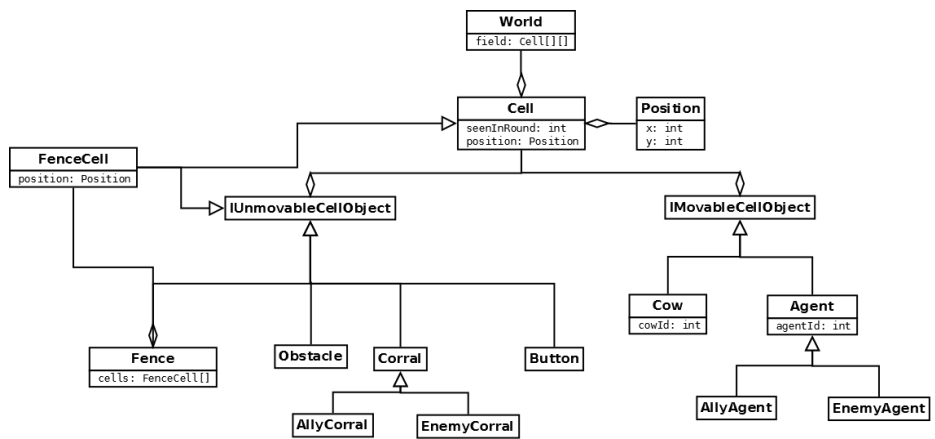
World
field: Cell[][]

Cell
seenInRound: int
position: Position

Position
x: int
y: int

FenceCell
position: Position

IUnmovableCellObject

IMovableCellObject

Cow
cowId: int

Agent
agentId: int

Fence
cells: FenceCell[]

Obstacle

Corral

Button

AllyCorral

EnemyCorral

AllyAgent

EnemyAgent